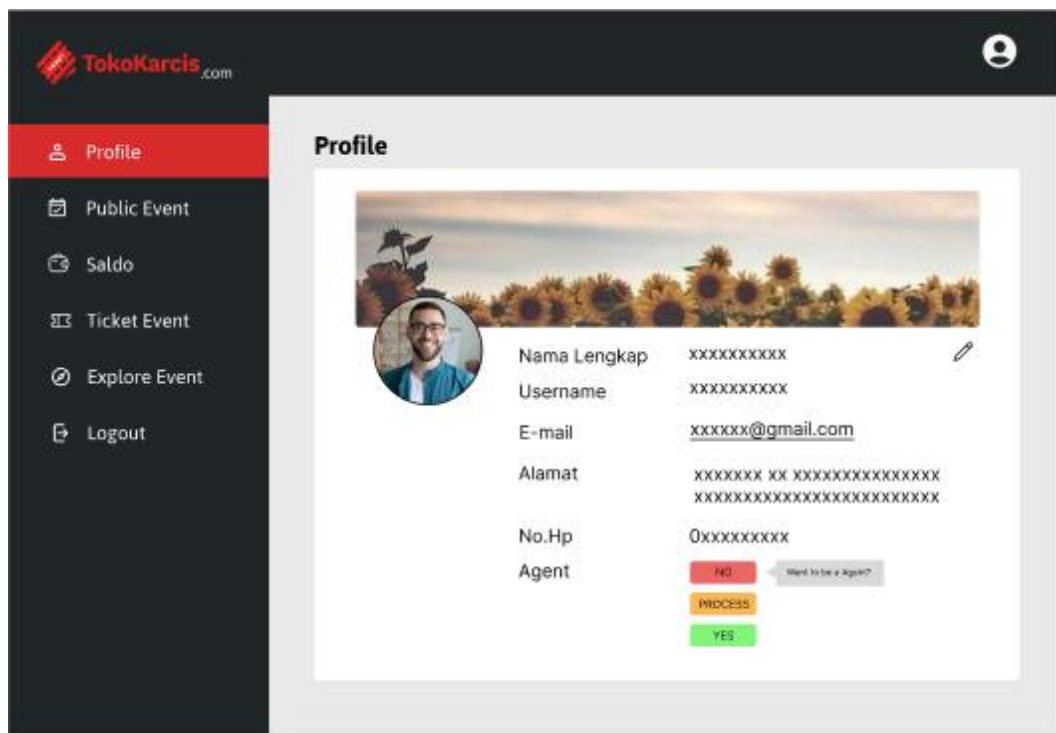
TokoKarcis.com

Profile
Public Event
Saldo
Ticket Event
Explore Event
Logout

Profile

Nama Lengkap xxxxxxxxxx
Username xxxxxxxxxx
E-mail xxxxxx@gmail.com
Alamat xxxxxxx xx xxxxxxxxxxxxxx xxxxxxxxxxxxxxxxxxxxxxxx
No.Hp 0xxxxxxxxx
Agent NO Want to be a Agent?
PROCESS
YES